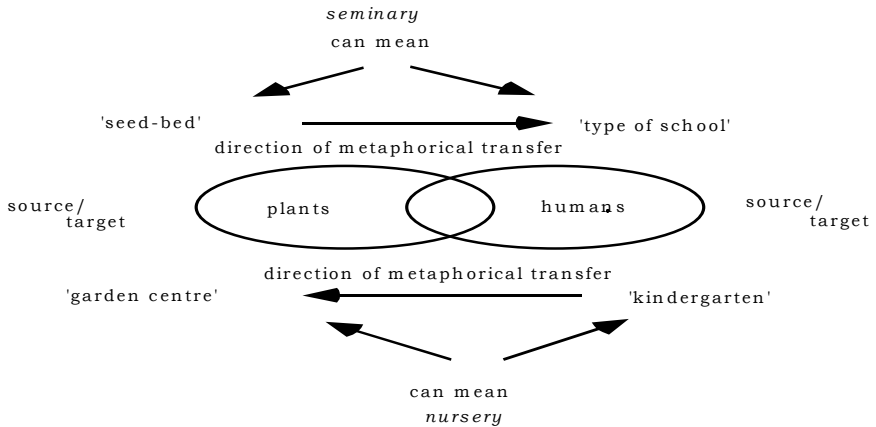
*seminary*
can mean

'seed-bed'
'type of school'
direction of metaphorical transfer

source/
target
plants
humans
source/
target

direction of metaphorical transfer
'garden centre'
'kindergarten'

can mean
*nursery*